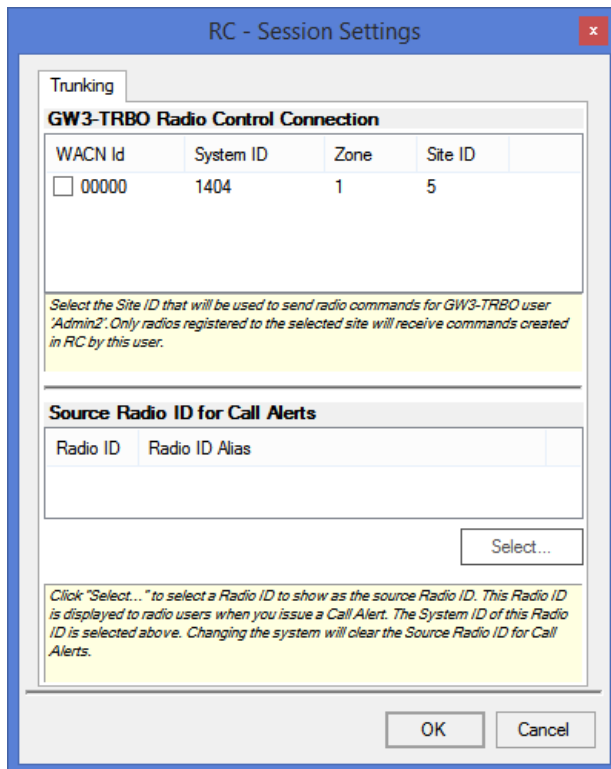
RC - Session Settings

x

Trunking

GW3-TRBO Radio Control Connection

| WACN Id | System ID | Zone | Site ID |
|---|---|---|---|
| 00000 | 1404 | 1 | 5 |

Select the Site ID that will be used to send radio commands for GW3-TRBO user 'Admin2'. Only radios registered to the selected site will receive commands created in RC by this user.

Source Radio ID for Call Alerts

| Radio ID | Radio ID Alias |
|---|---|

Select...

Click "Select..." to select a Radio ID to show as the source Radio ID. This Radio ID is displayed to radio users when you issue a Call Alert. The System ID of this Radio ID is selected above. Changing the system will clear the Source Radio ID for Call Alerts.

OK

Cancel